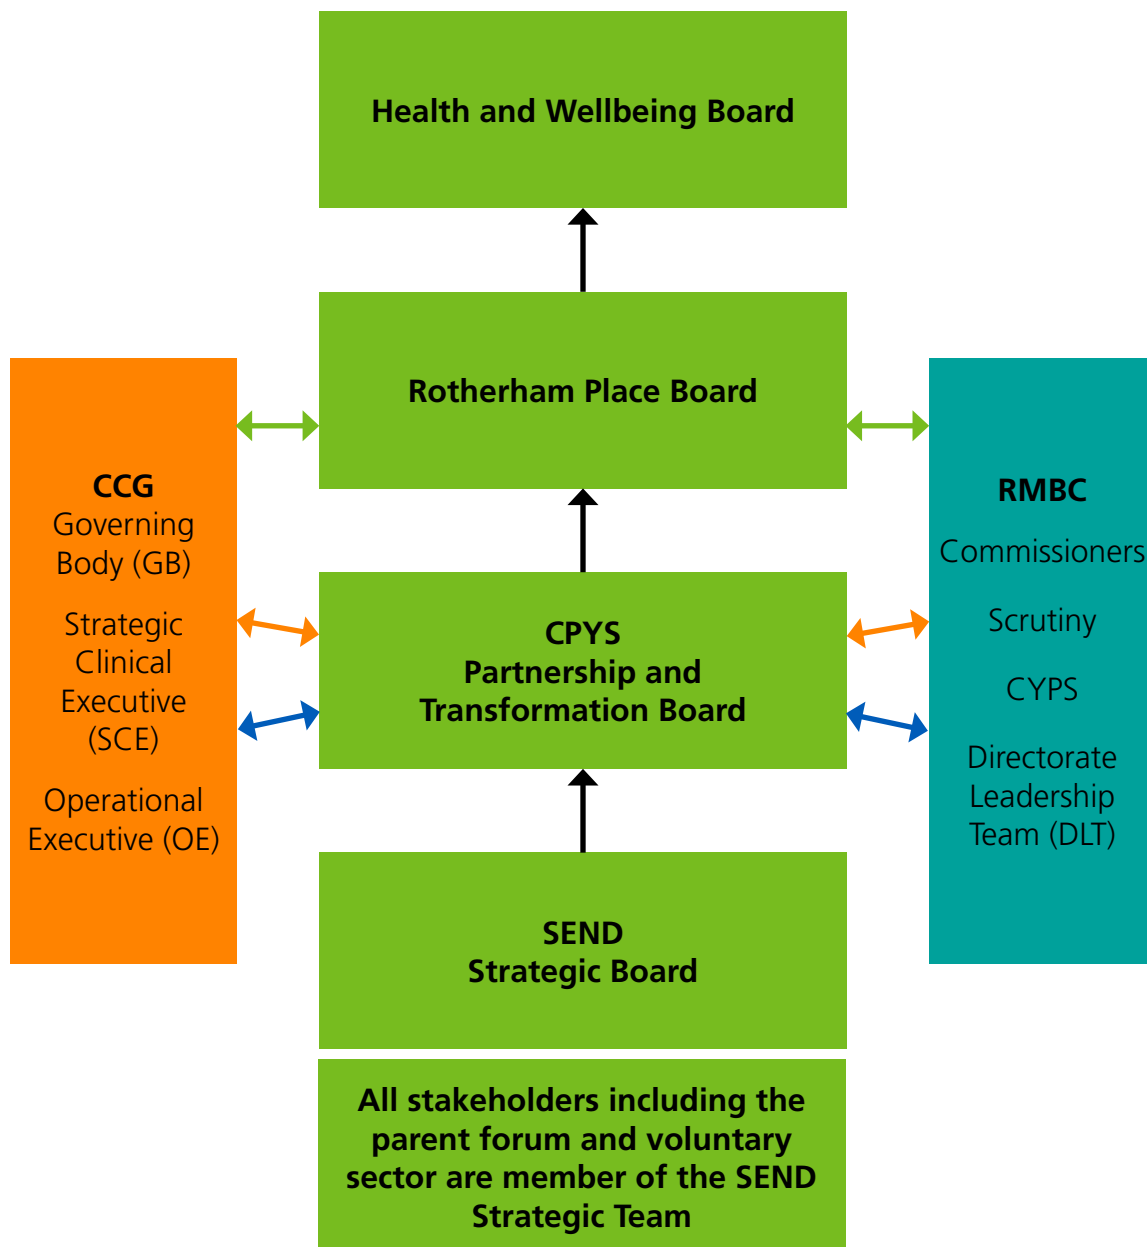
Health and Wellbeing Board

Rotherham Place Board

CCG
Governing Body (GB)

Strategic Clinical Executive (SCE)

Operational Executive (OE)

CPYS
Partnership and Transformation Board

RMBC

Commissioners

Scrutiny

CYPS

Directorate Leadership Team (DLT)

SEND
Strategic Board

All stakeholders including the parent forum and voluntary sector are member of the SEND Strategic Team